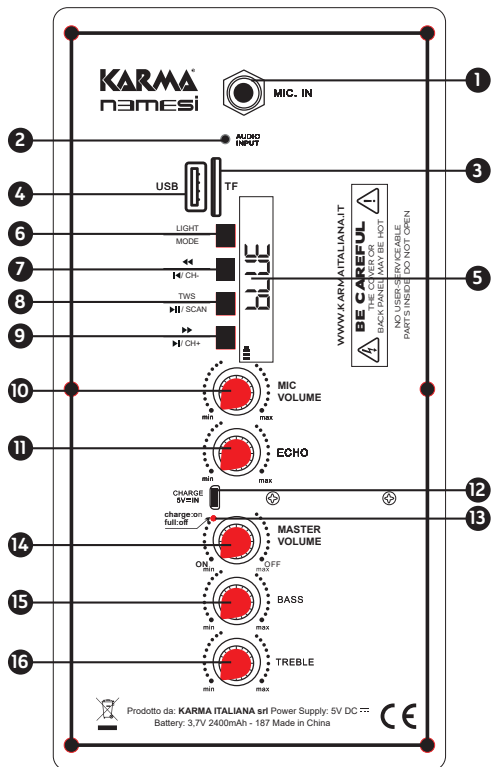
KARMA®
N3MESI

MIC. IN

1

2

AUDIO INPUT

3

4

USB

TF

LIGHT
MODE

6

7

◀◀
|◀/ CH-

5

8

TWS
▶II/ SCAN

9

▶▶
▶I/ CH+

BLUE

WWW.KARMAITALIANA.IT

BE CAREFUL
THE COVER OR BACK PANEL MAY BE HOT

NO USER-SERVICEABLE PARTS INSIDE DO NOT OPEN

10

MIC VOLUME

min max

11

ECHO

min max

CHARGE
5V⎓IN

12

charge:on
full:off

13

14

MASTER VOLUME

ON OFF
min max

15

BASS

min max

16

TREBLE

min max

Prodotto da: KARMA ITALIANA srl Power Supply: 5V DC ⎓
Battery: 3,7V 2400mAh - 187 Made in China

CE